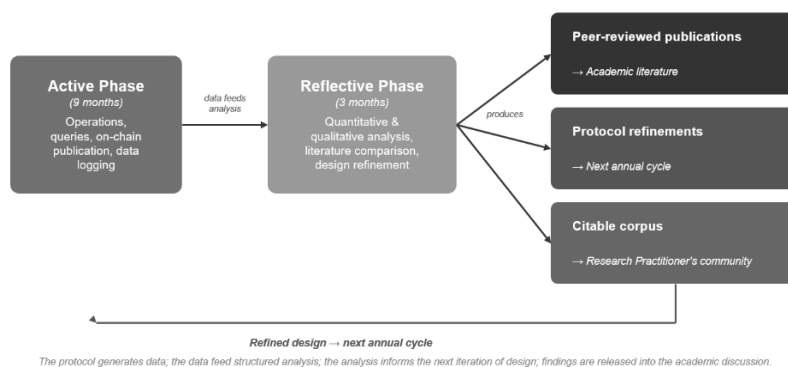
Active Phase
(9 months)
Operations, queries, on-chain publication, data logging

data feeds analysis

Reflective Phase
(3 months)
Quantitative & qualitative analysis, literature comparison, design refinement

produces

Peer-reviewed publications
→ Academic literature

Protocol refinements
→ Next annual cycle

Citable corpus
→ Research Practitioner's community

Refined design → next annual cycle

The protocol generates data; the data feed structured analysis; the analysis informs the next iteration of design; findings are released into the academic discussion.